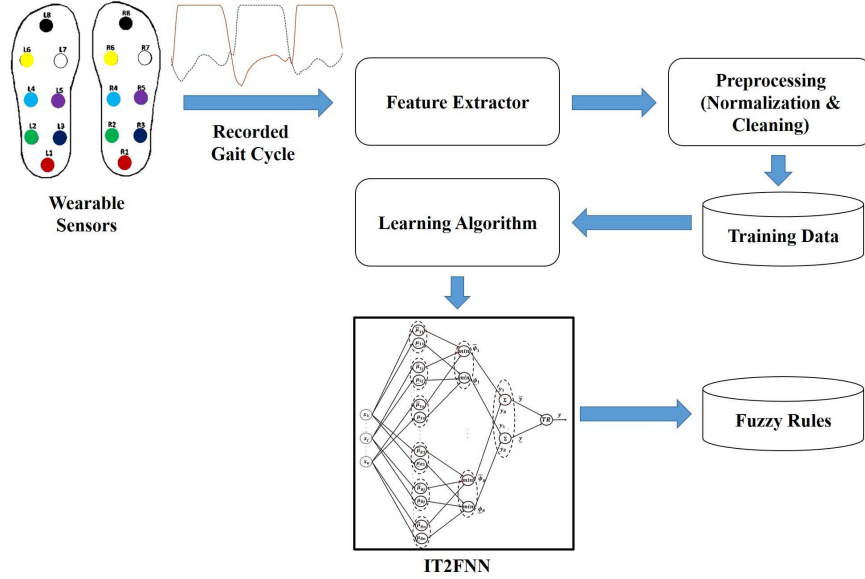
L8
L6
L7
L4
L5
L2
L3
L1

R8
R6
R7
R4
R5
R2
R3
R1

Wearable Sensors

Recorded Gait Cycle

Feature Extractor

Preprocessing (Normalization & Cleaning)

Training Data

Learning Algorithm

$x_1$
$x_i$
$x_n$
$\tilde{\mu}_{11}$
$\tilde{\mu}_{12}$
$\tilde{\mu}_{21}$
$\tilde{\mu}_{22}$
min
min
min
min
$\Sigma$
$\Sigma$
TR
$\bar{y}$
$\underline{y}$
$y$

IT2FNN

Fuzzy Rules